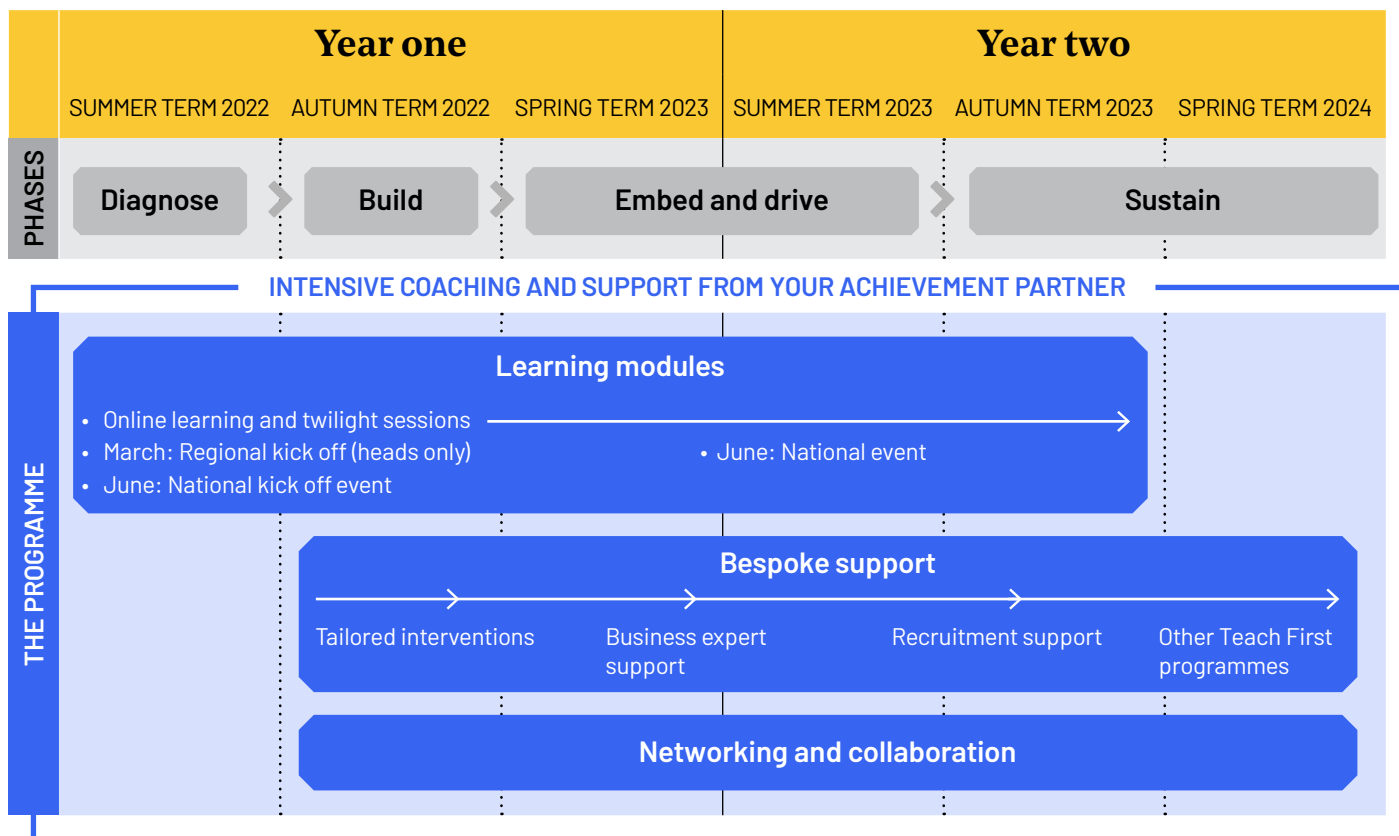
Year one

Year two

SUMMER TERM 2022 AUTUMN TERM 2022 SPRING TERM 2023 SUMMER TERM 2023 AUTUMN TERM 2023 SPRING TERM 2024

PHASES

Diagnose

Build

Embed and drive

Sustain

INTENSIVE COACHING AND SUPPORT FROM YOUR ACHIEVEMENT PARTNER

THE PROGRAMME

Learning modules

• Online learning and twilight sessions
• March: Regional kick off (heads only)
• June: National kick off event

• June: National event

Bespoke support

Tailored interventions

Business expert support

Recruitment support

Other Teach First programmes

Networking and collaboration